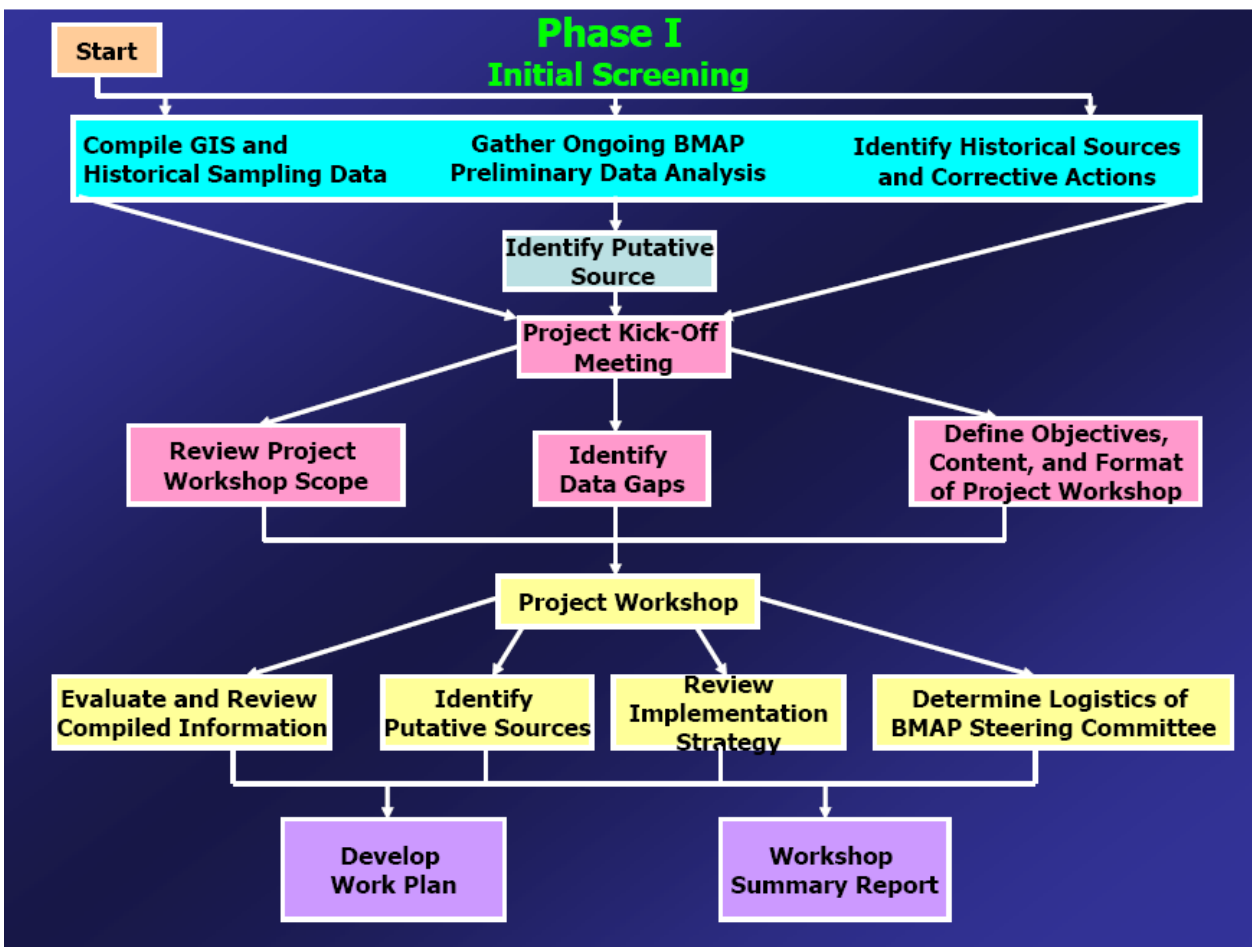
Phase I
Initial Screening

Start

Compile GIS and Historical Sampling Data

Gather Ongoing BMAP Preliminary Data Analysis

Identify Historical Sources and Corrective Actions

Identify Putative Source

Project Kick-Off Meeting

Review Project Workshop Scope

Identify Data Gaps

Define Objectives, Content, and Format of Project Workshop

Project Workshop

Evaluate and Review Compiled Information

Identify Putative Sources

Review Implementation Strategy

Determine Logistics of BMAP Steering Committee

Develop Work Plan

Workshop Summary Report